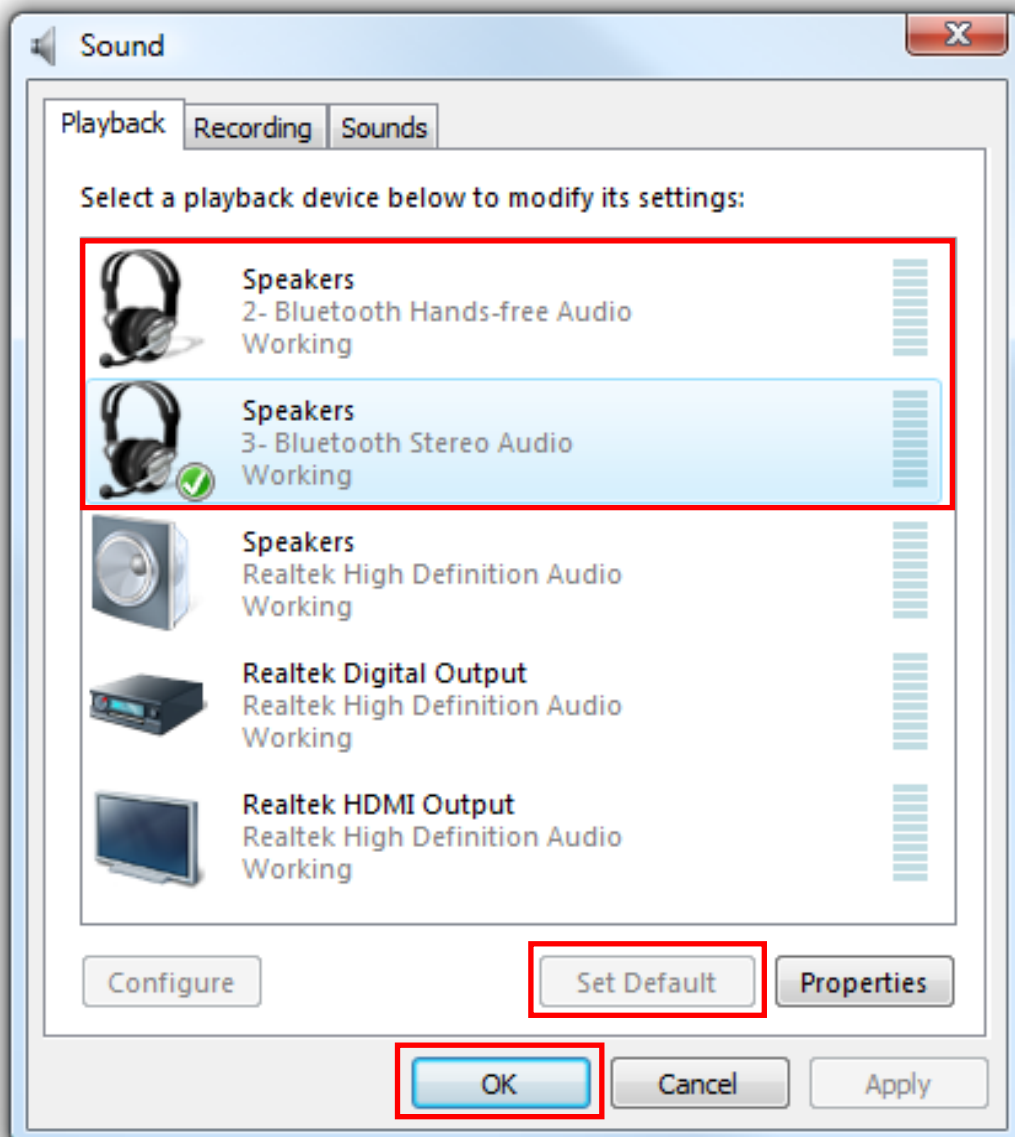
Sound

Playback Recording Sounds

Select a playback device below to modify its settings:

Speakers
2- Bluetooth Hands-free Audio
Working

Speakers
3- Bluetooth Stereo Audio
Working

Speakers
Realtek High Definition Audio
Working

Realtek Digital Output
Realtek High Definition Audio
Working

Realtek HDMI Output
Realtek High Definition Audio
Working

Configure
Set Default
Properties

OK
Cancel
Apply